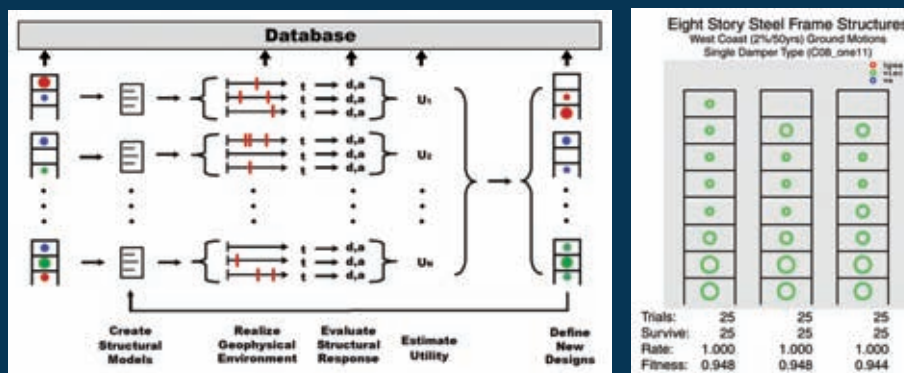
Database

t → d,a
t → d,a
t → d,a
U₁

t → d,a
t → d,a
t → d,a
U₂

t → d,a
t → d,a
t → d,a
Uₙ

Create Structural Models

Realize Geophysical Environment

Evaluate Structural Response

Estimate Utility

Define New Designs

Eight Story Steel Frame Structures
West Coast (2%/50yrs) Ground Motions
Single Damper Type (C08_one11)

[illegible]
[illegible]
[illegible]

| | | | |
|---|---|---|---|
| Trials: | 25 | 25 | 25 |
| Survive: | 25 | 25 | 25 |
| Rate: | 1.000 | 1.000 | 1.000 |
| Fitness: | 0.948 | 0.948 | 0.944 |